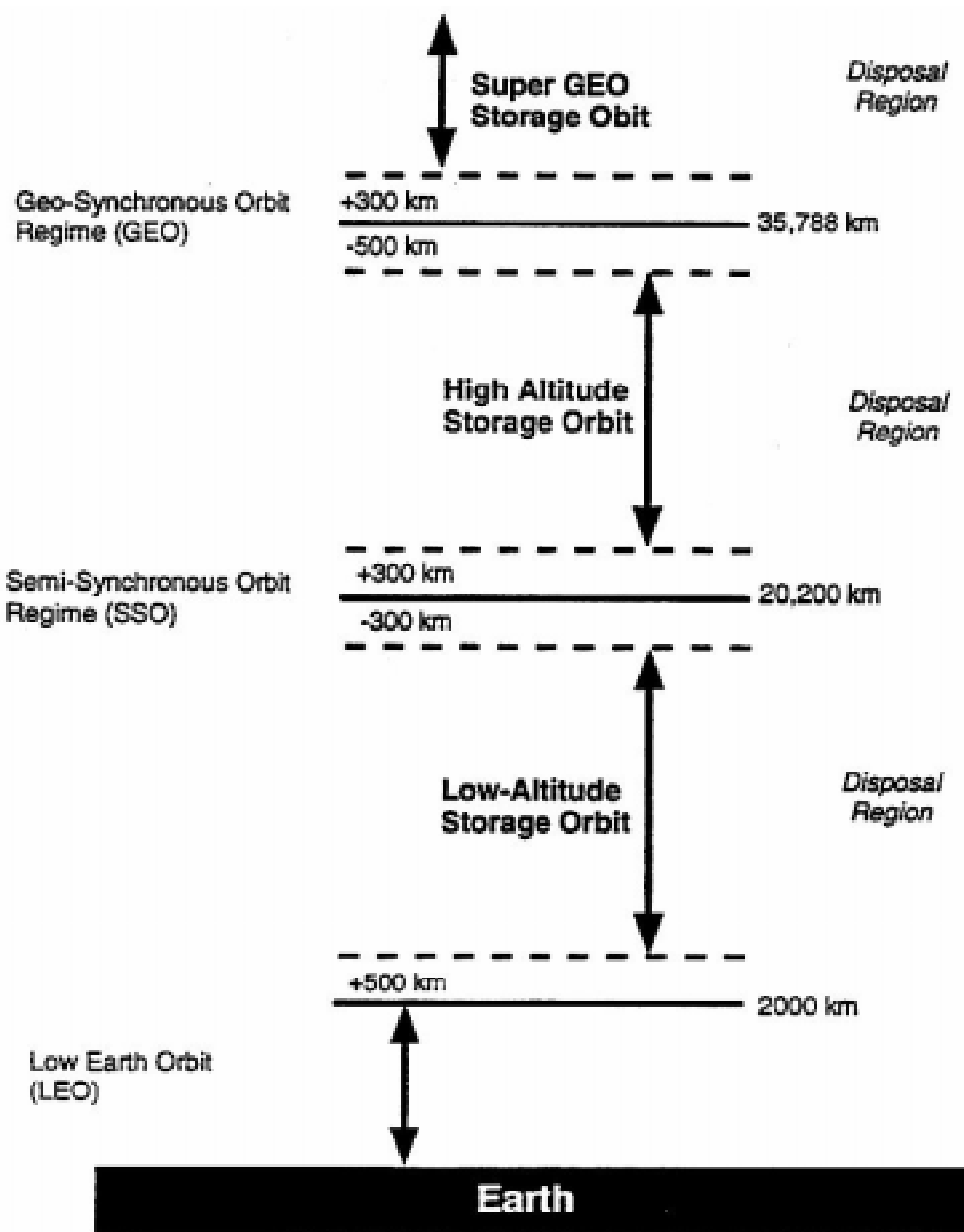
Super GEO Storage Obit

Disposal Region

Geo-Synchronous Orbit Regime (GEO)

+300 km

35,788 km

-500 km

High Altitude Storage Orbit

Disposal Region

Semi-Synchronous Orbit Regime (SSO)

+300 km

20,200 km

-300 km

Low-Altitude Storage Orbit

Disposal Region

+500 km

2000 km

Low Earth Orbit (LEO)

Earth